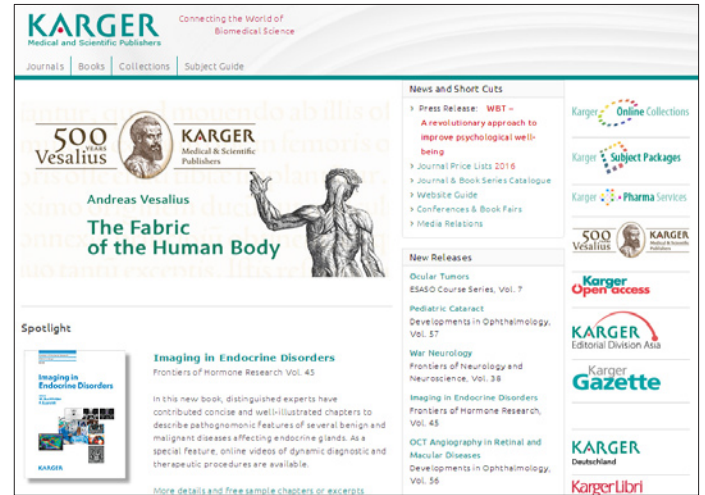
KARGER
Medical and Scientific Publishers

Connecting the World of
Biomedical Science

Journals | Books | Collections | Subject Guide

500 YEARS Vesalius

KARGER
Medical & Scientific Publishers

Andreas Vesalius
The Fabric of the Human Body

News and Short Cuts

› Press Release: WBT – A revolutionary approach to improve psychological well-being
› Journal Price Lists 2016
› Journal & Book Series Catalogue
› Website Guide
› Conferences & Book Fairs
› Media Relations

New Releases

Ocular Tumors
ESASO Course Series, Vol. 7

Pediatric Cataract
Developments in Ophthalmology, Vol. 57

War Neurology
Frontiers of Neurology and Neuroscience, Vol. 38

Imaging in Endocrine Disorders
Frontiers of Hormone Research, Vol. 45

OCT Angiography in Retinal and Macular Diseases
Developments in Ophthalmology, Vol. 56

Karger Online Collections

Karger Subject Packages

Karger Pharma Services

500 Vesalius KARGER

Karger Open access

KARGER
Editorial Division Asia

Karger Gazette

KARGER
Deutschland

KargerLibri

Spotlight

Imaging in Endocrine Disorders

KARGER

Imaging in Endocrine Disorders
Frontiers of Hormone Research Vol. 45

In this new book, distinguished experts have contributed concise and well-illustrated chapters to describe pathognomonic features of several benign and malignant diseases affecting endocrine glands. As a special feature, online videos of dynamic diagnostic and therapeutic procedures are available.

More details and free sample chapters or excerpts